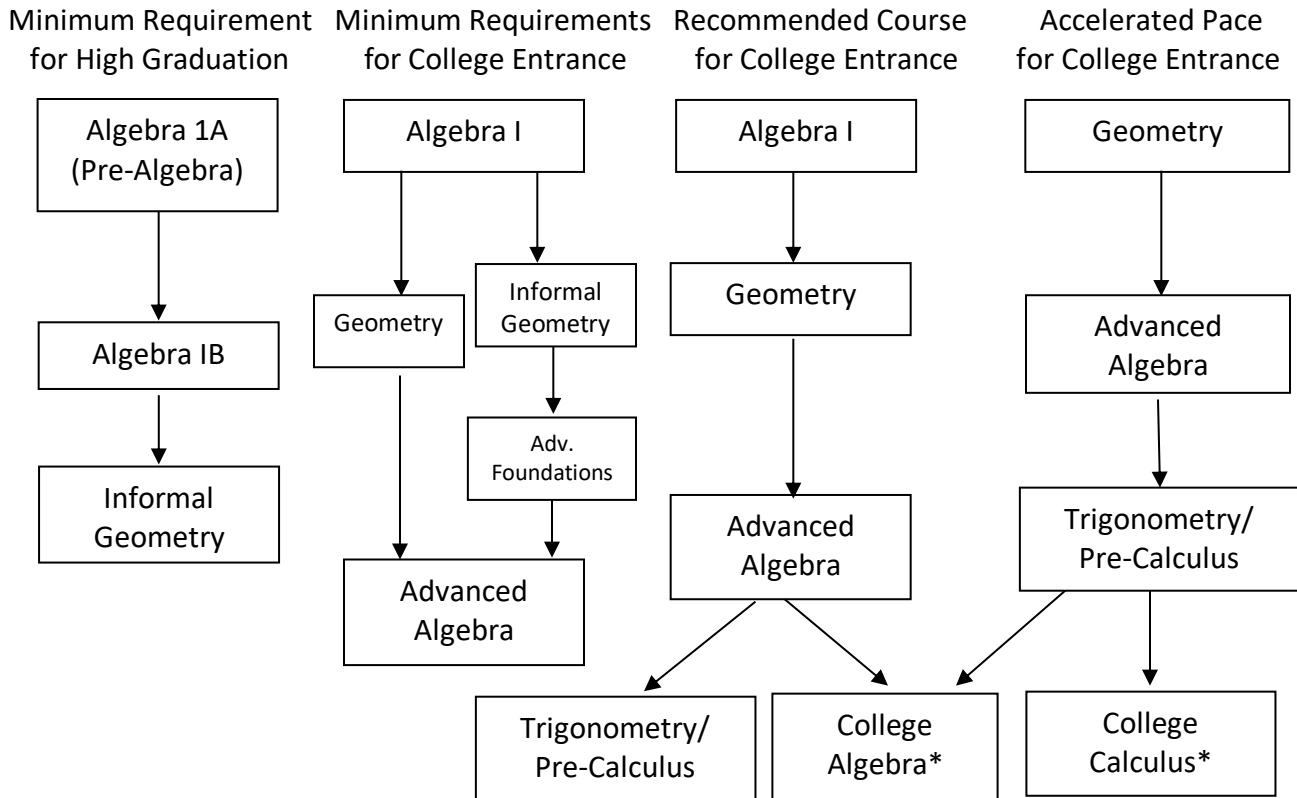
Minimum Requirement for High Graduation

Algebra 1A (Pre-Algebra)

Algebra IB

Informal Geometry

Minimum Requirements for College Entrance

Algebra I

Geometry

Informal Geometry

Adv. Foundations

Advanced Algebra

Recommended Course for College Entrance

Algebra I

Geometry

Advanced Algebra

Accelerated Pace for College Entrance

Geometry

Advanced Algebra

Trigonometry/ Pre-Calculus

Trigonometry/ Pre-Calculus

College Algebra*

College Calculus*